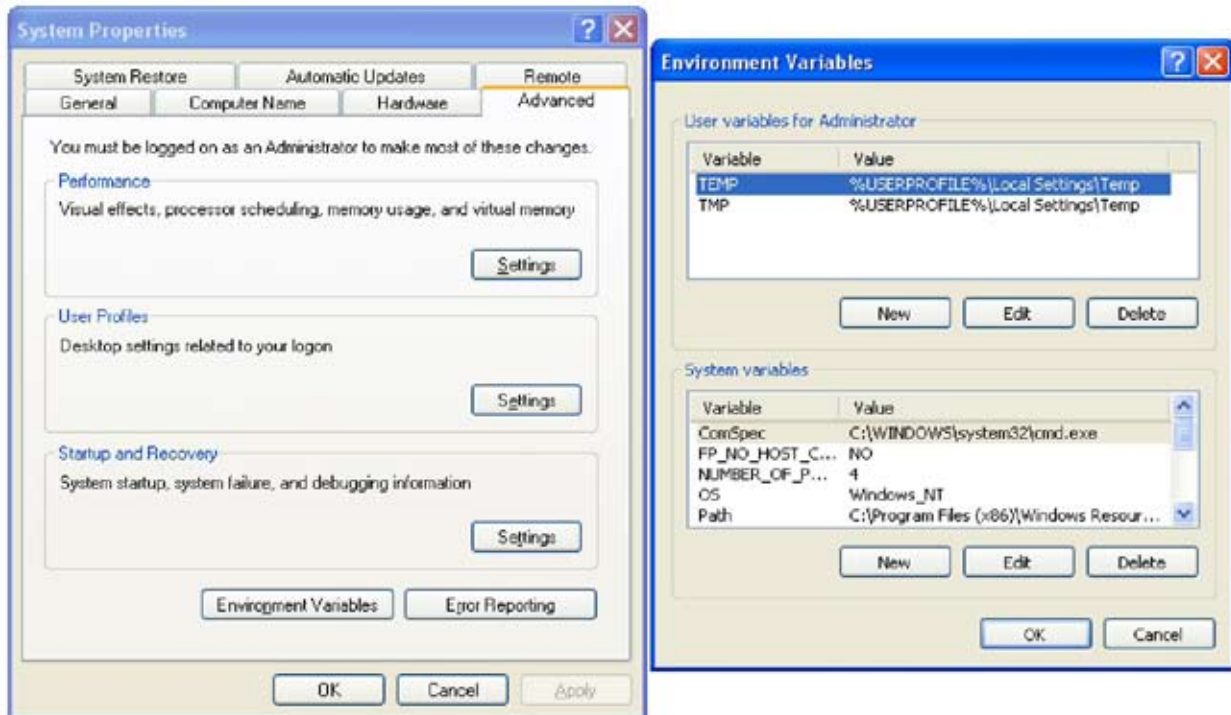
System Properties

System Restore
Automatic Updates
Remote
General
Computer Name
Hardware
Advanced

You must be logged on as an Administrator to make most of these changes.

Performance
Visual effects, processor scheduling, memory usage, and virtual memory
Settings

User Profiles
Desktop settings related to your logon
Settings

Startup and Recovery
System startup, system failure, and debugging information
Settings

Environment Variables
Error Reporting

OK
Cancel
Apply

Environment Variables

User variables for Administrator

| Variable | Value |
|---|---|
| TEMP | %USERPROFILE%\Local Settings\Temp |
| TMP | %USERPROFILE%\Local Settings\Temp |

New
Edit
Delete

System variables

| Variable | Value |
|---|---|
| ComSpec | C:\WINDOWS\system32\cmd.exe |
| FP_NO_HOST_C... | NO |
| NUMBER_OF_P... | 4 |
| OS | Windows_NT |
| Path | C:\Program Files (x86)\Windows Resour... |

New
Edit
Delete

OK
Cancel